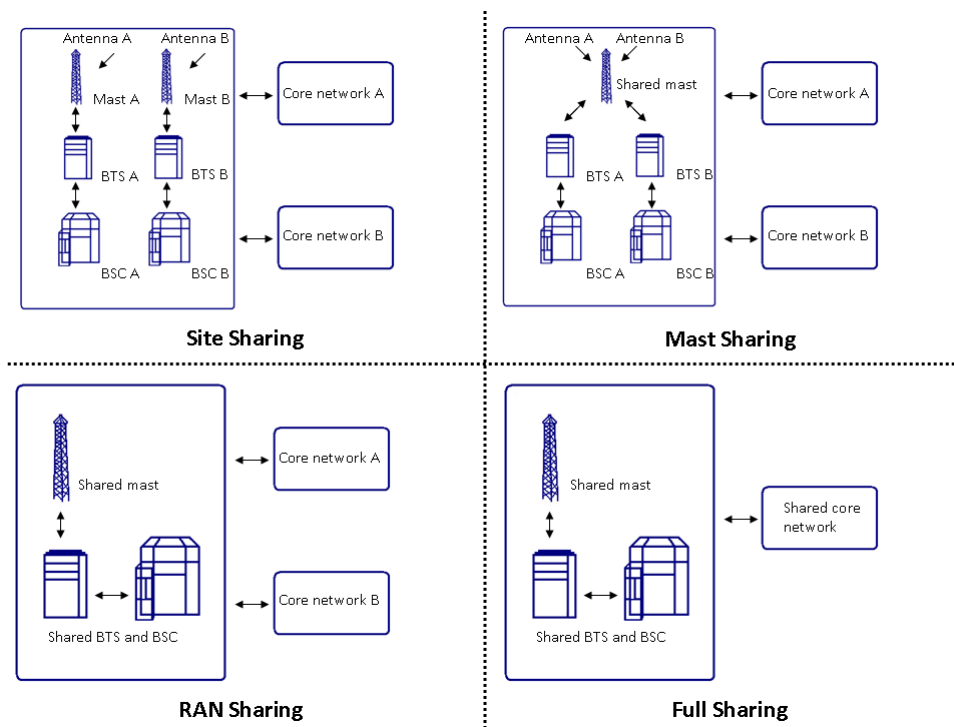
Antenna A
Antenna B
Mast A
Mast B
Core network A
BTS A
BTS B
Core network B
BSC A
BSC B

Site Sharing

Antenna A
Antenna B
Shared mast
Core network A
BTS A
BTS B
Core network B
BSC A
BSC B

Mast Sharing

Shared mast
Core network A
Core network B
Shared BTS and BSC

RAN Sharing

Shared mast
Shared core network
Shared BTS and BSC

Full Sharing